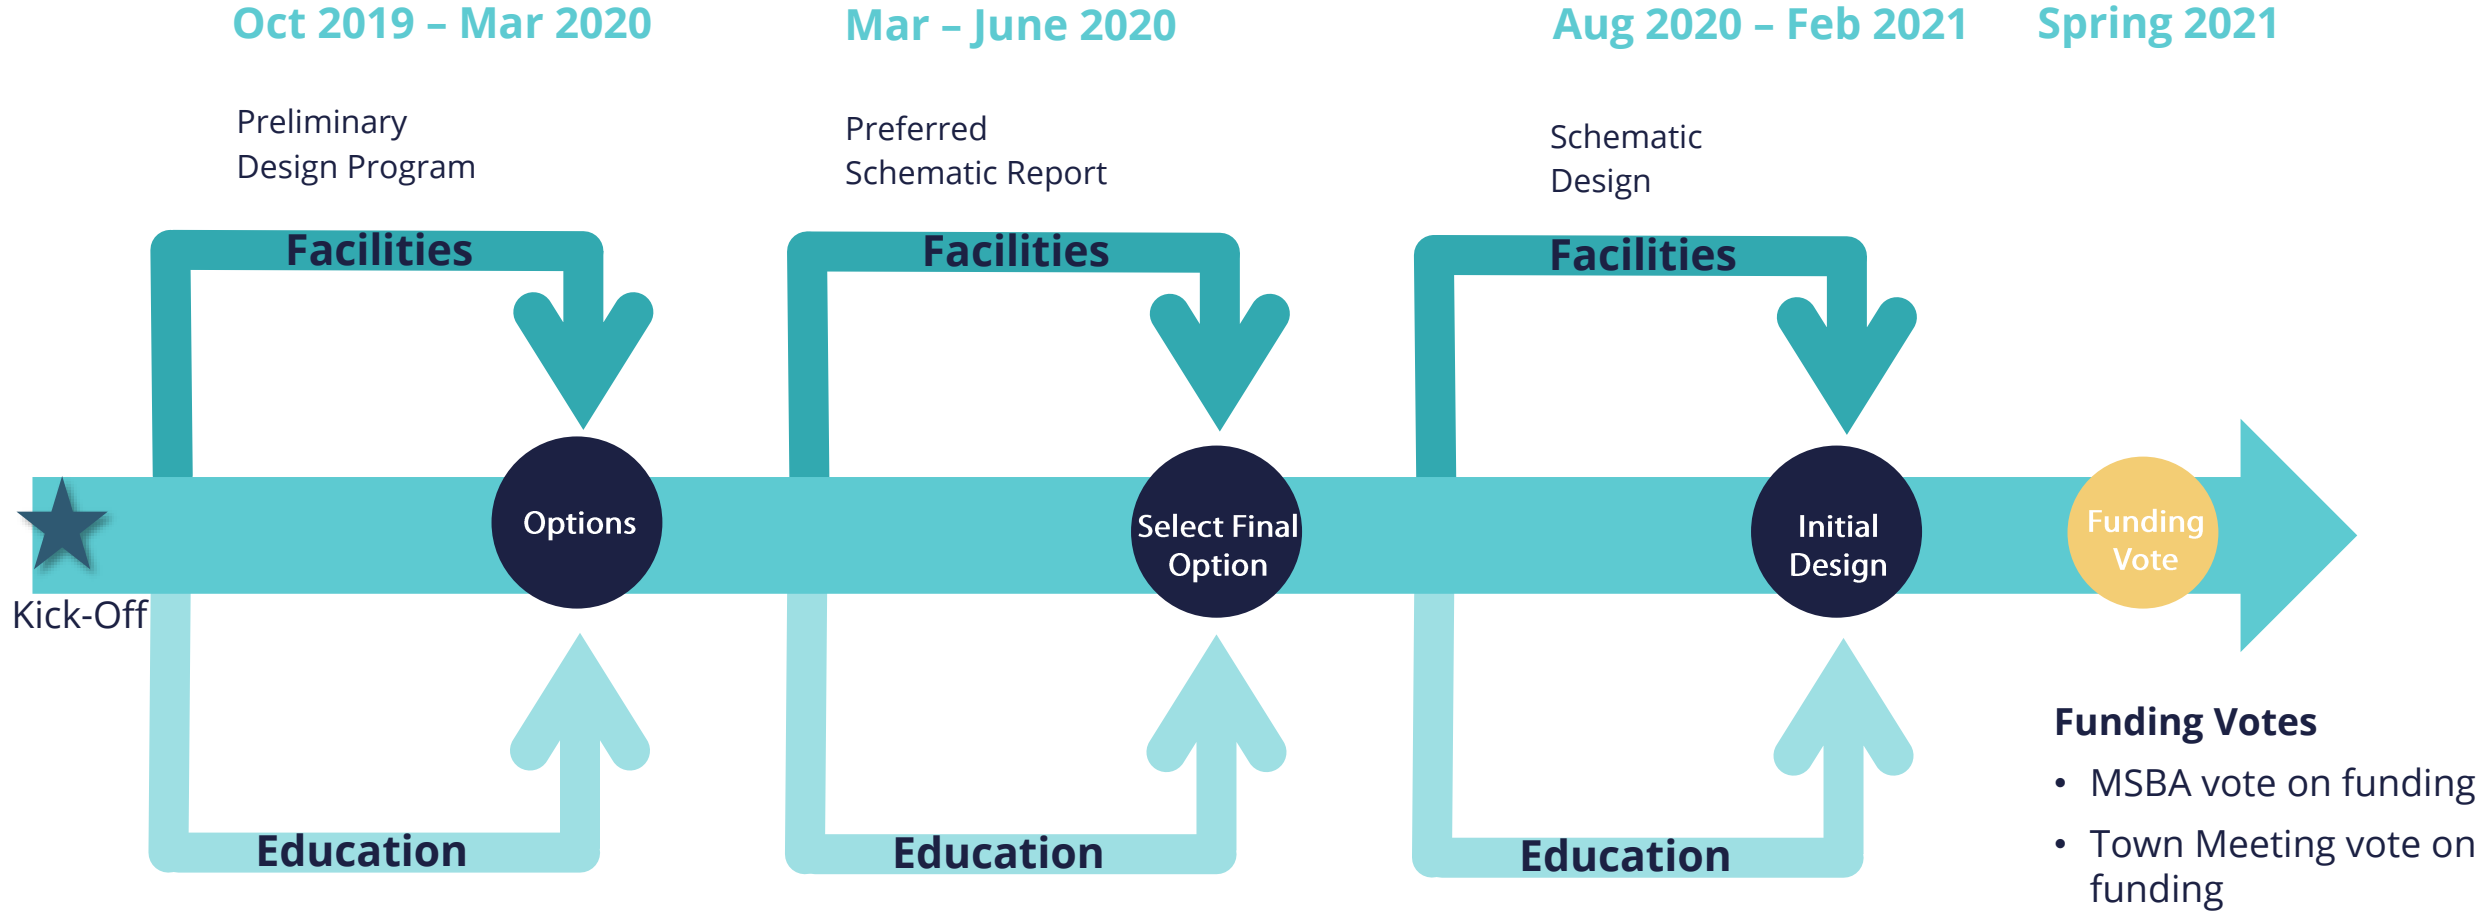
Oct 2019 – Mar 2020

Preliminary Design Program

Facilities

Options

Education

Mar – June 2020

Preferred Schematic Report

Facilities

Select Final Option

Education

Aug 2020 – Feb 2021

Schematic Design

Facilities

Initial Design

Education

Spring 2021

Funding Vote

Kick-Off

Funding Votes

• MSBA vote on funding

• Town Meeting vote on funding